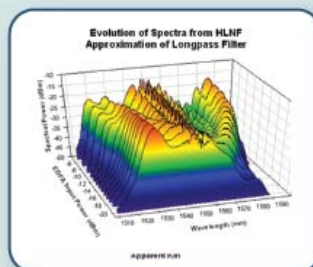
Evolution of Spectra from HLNF Approximation of Longpass Filter

Spectral Power (dBm)

-30
-35
-40
-45
-50
-55
-60
-65
-70
-75
-80
-85
-90

EDFA Input Power (dBm)

Wavelength (nm)

1510 1520 1530 1540 1550 1560 1570 1580 1590

Apparent run